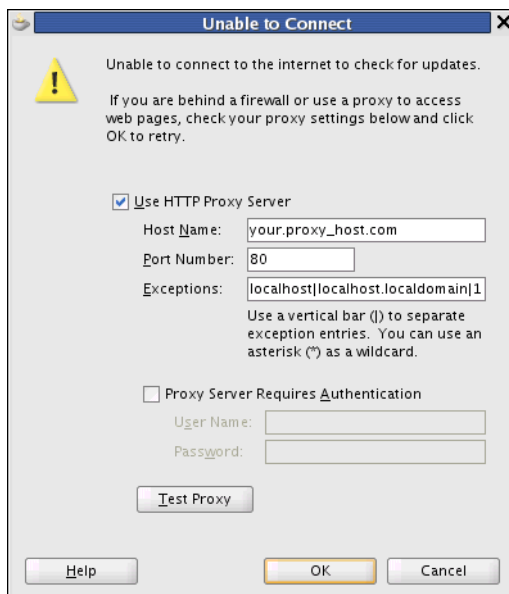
Unable to Connect

Unable to connect to the internet to check for updates.

If you are behind a firewall or use a proxy to access web pages, check your proxy settings below and click OK to retry.

Use HTTP Proxy Server

Host Name: your.proxy_host.com

Port Number: 80

Exceptions: localhost|localhost.localdomain|1

Use a vertical bar (|) to separate exception entries. You can use an asterisk (*) as a wildcard.

Proxy Server Requires Authentication

User Name:

Password:

Test Proxy

Help

OK

Cancel